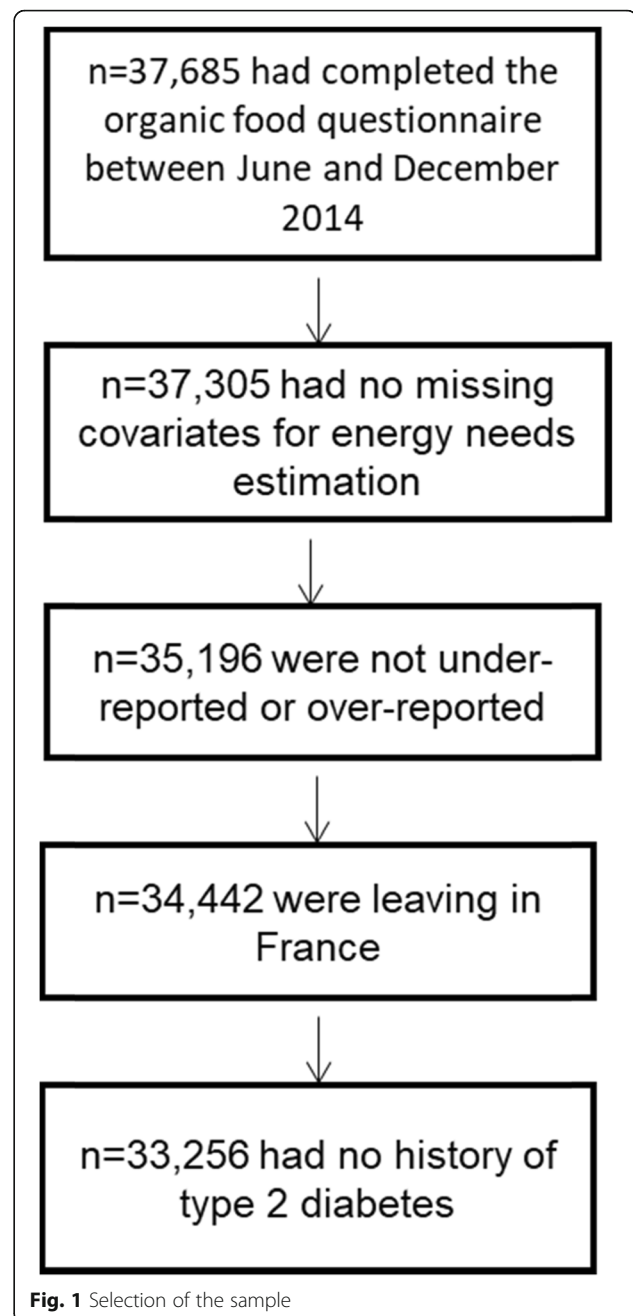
n=37,685 had completed the organic food questionnaire between June and December 2014

n=37,305 had no missing covariates for energy needs estimation

n=35,196 were not under-reported or over-reported

n=34,442 were leaving in France

n=33,256 had no history of type 2 diabetes

**Fig. 1** Selection of the sample